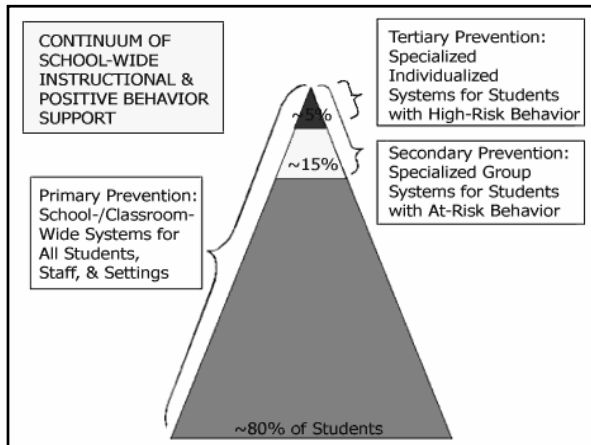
CONTINUUM OF SCHOOL-WIDE INSTRUCTIONAL & POSITIVE BEHAVIOR SUPPORT

Tertiary Prevention: Specialized Individualized Systems for Students with High-Risk Behavior

~5%

Secondary Prevention: Specialized Group Systems for Students with At-Risk Behavior

~15%

Primary Prevention: School-/Classroom-Wide Systems for All Students, Staff, & Settings

~80% of Students